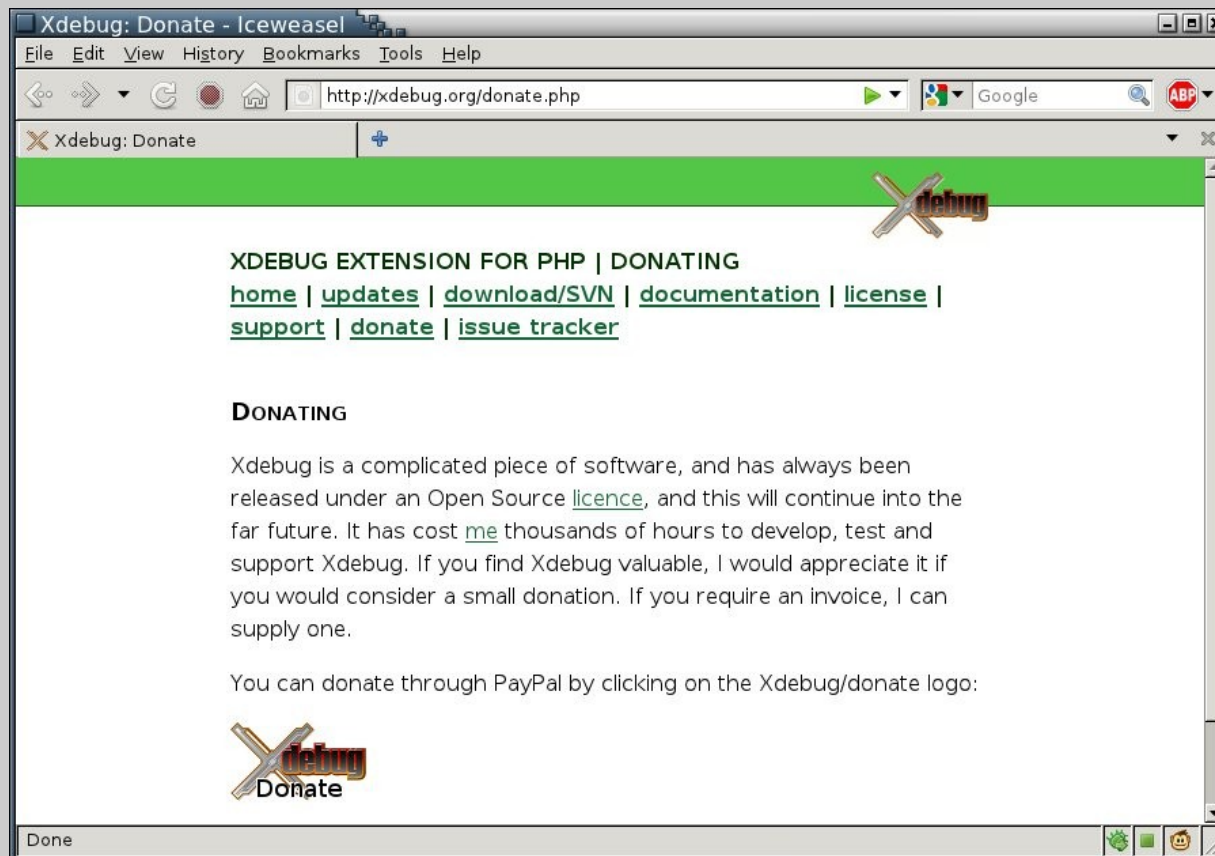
Xdebug: Donate - Iceweasel

File Edit View History Bookmarks Tools Help

http://xdebug.org/donate.php

Google

ABP

Xdebug: Donate

Xdebug

XDEBUG EXTENSION FOR PHP | DONATING

home | updates | download/SVN | documentation | license | support | donate | issue tracker

DONATING

Xdebug is a complicated piece of software, and has always been released under an Open Source licence, and this will continue into the far future. It has cost me thousands of hours to develop, test and support Xdebug. If you find Xdebug valuable, I would appreciate it if you would consider a small donation. If you require an invoice, I can supply one.

You can donate through PayPal by clicking on the Xdebug/donate logo:

Xdebug
Donate

Done